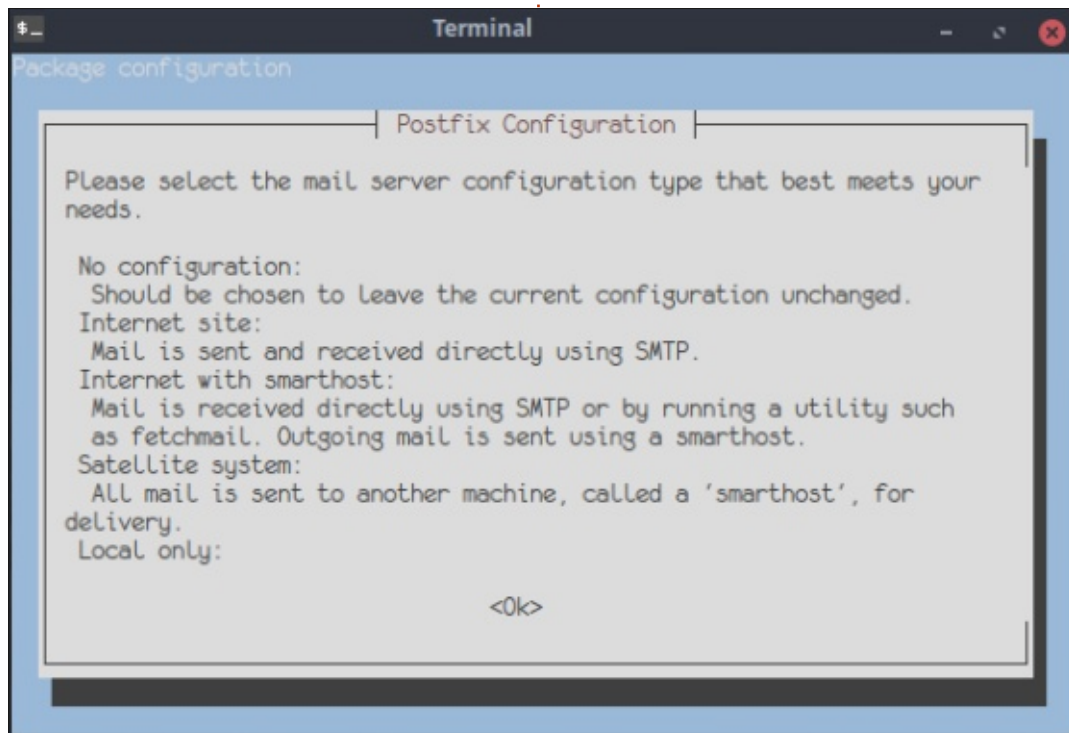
$_ Terminal

Package configuration

Postfix Configuration

Please select the mail server configuration type that best meets your needs.

No configuration:
Should be chosen to leave the current configuration unchanged.
Internet site:
Mail is sent and received directly using SMTP.
Internet with smarthost:
Mail is received directly using SMTP or by running a utility such as fetchmail. Outgoing mail is sent using a smarthost.
Satellite system:
All mail is sent to another machine, called a 'smarthost', for delivery.
Local only:

<Ok>